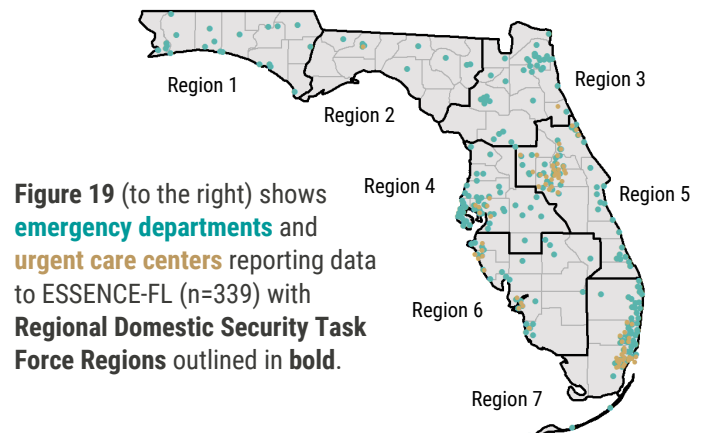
Region 1

Region 2

Region 3

Region 4

Region 5

Region 6

Region 7

**Figure 19** (to the right) shows **emergency departments** and **urgent care centers** reporting data to ESSENCE-FL (n=339) with **Regional Domestic Security Task Force Regions** outlined in **bold**.